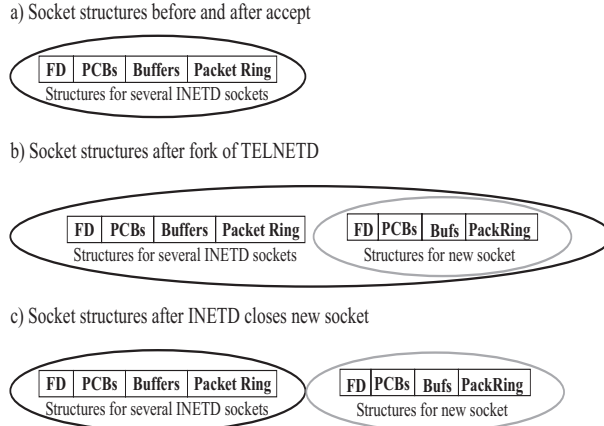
a) Socket structures before and after accept

| FD | PCBs | Buffers | Packet Ring |
|---|---|---|---|

Structures for several INETD sockets

b) Socket structures after fork of TELNETD

| FD | PCBs | Buffers | Packet Ring |
|---|---|---|---|

Structures for several INETD sockets

| FD | PCBs | Bufs | PackRing |
|---|---|---|---|

Structures for new socket

c) Socket structures after INETD closes new socket

| FD | PCBs | Buffers | Packet Ring |
|---|---|---|---|

Structures for several INETD sockets

| FD | PCBs | Bufs | PackRing |
|---|---|---|---|

Structures for new socket